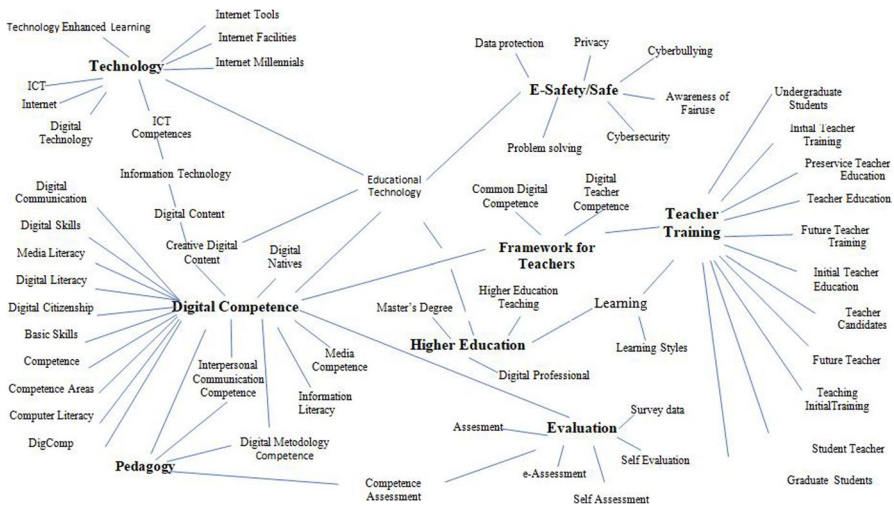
Technology Enhanced Learning

Internet Tools

Internet Facilities

Internet Millennials

Technology

ICT

Internet

Digital Technology

ICT Competences

Information Technology

Digital Content

Creative Digital Content

Digital Natives

Educational Technology

Data protection

Privacy

Cyberbullying

E-Safety/Safe

Awareness of Fairuse

Problem solving

Cybersecurity

Common Digital Competence

Digital Teacher Competence

Framework for Teachers

Teacher Training

Undergraduate Students

Initial Teacher Training

Preservice Teacher Education

Teacher Education

Future Teacher Training

Initial Teacher Education

Teacher Candidates

Future Teacher

Teaching InitialTraining

Student Teacher

Graduate Students

Digital Communication

Digital Skills

Media Literacy

Digital Literacy

Digital Citizenship

Basic Skills

Competence

Competence Areas

Computer Literacy

DigComp

Digital Competence

Interpersonal Communication Competence

Information Literacy

Media Competence

Master's Degree

Higher Education Teaching

Learning

Higher Education

Learning Styles

Digital Professional

Digital Metodology Competence

Pedagogy

Assesment

Evaluation

Survey data

Self Evaluation

e-Assessment

Competence Assessment

Self Assessment